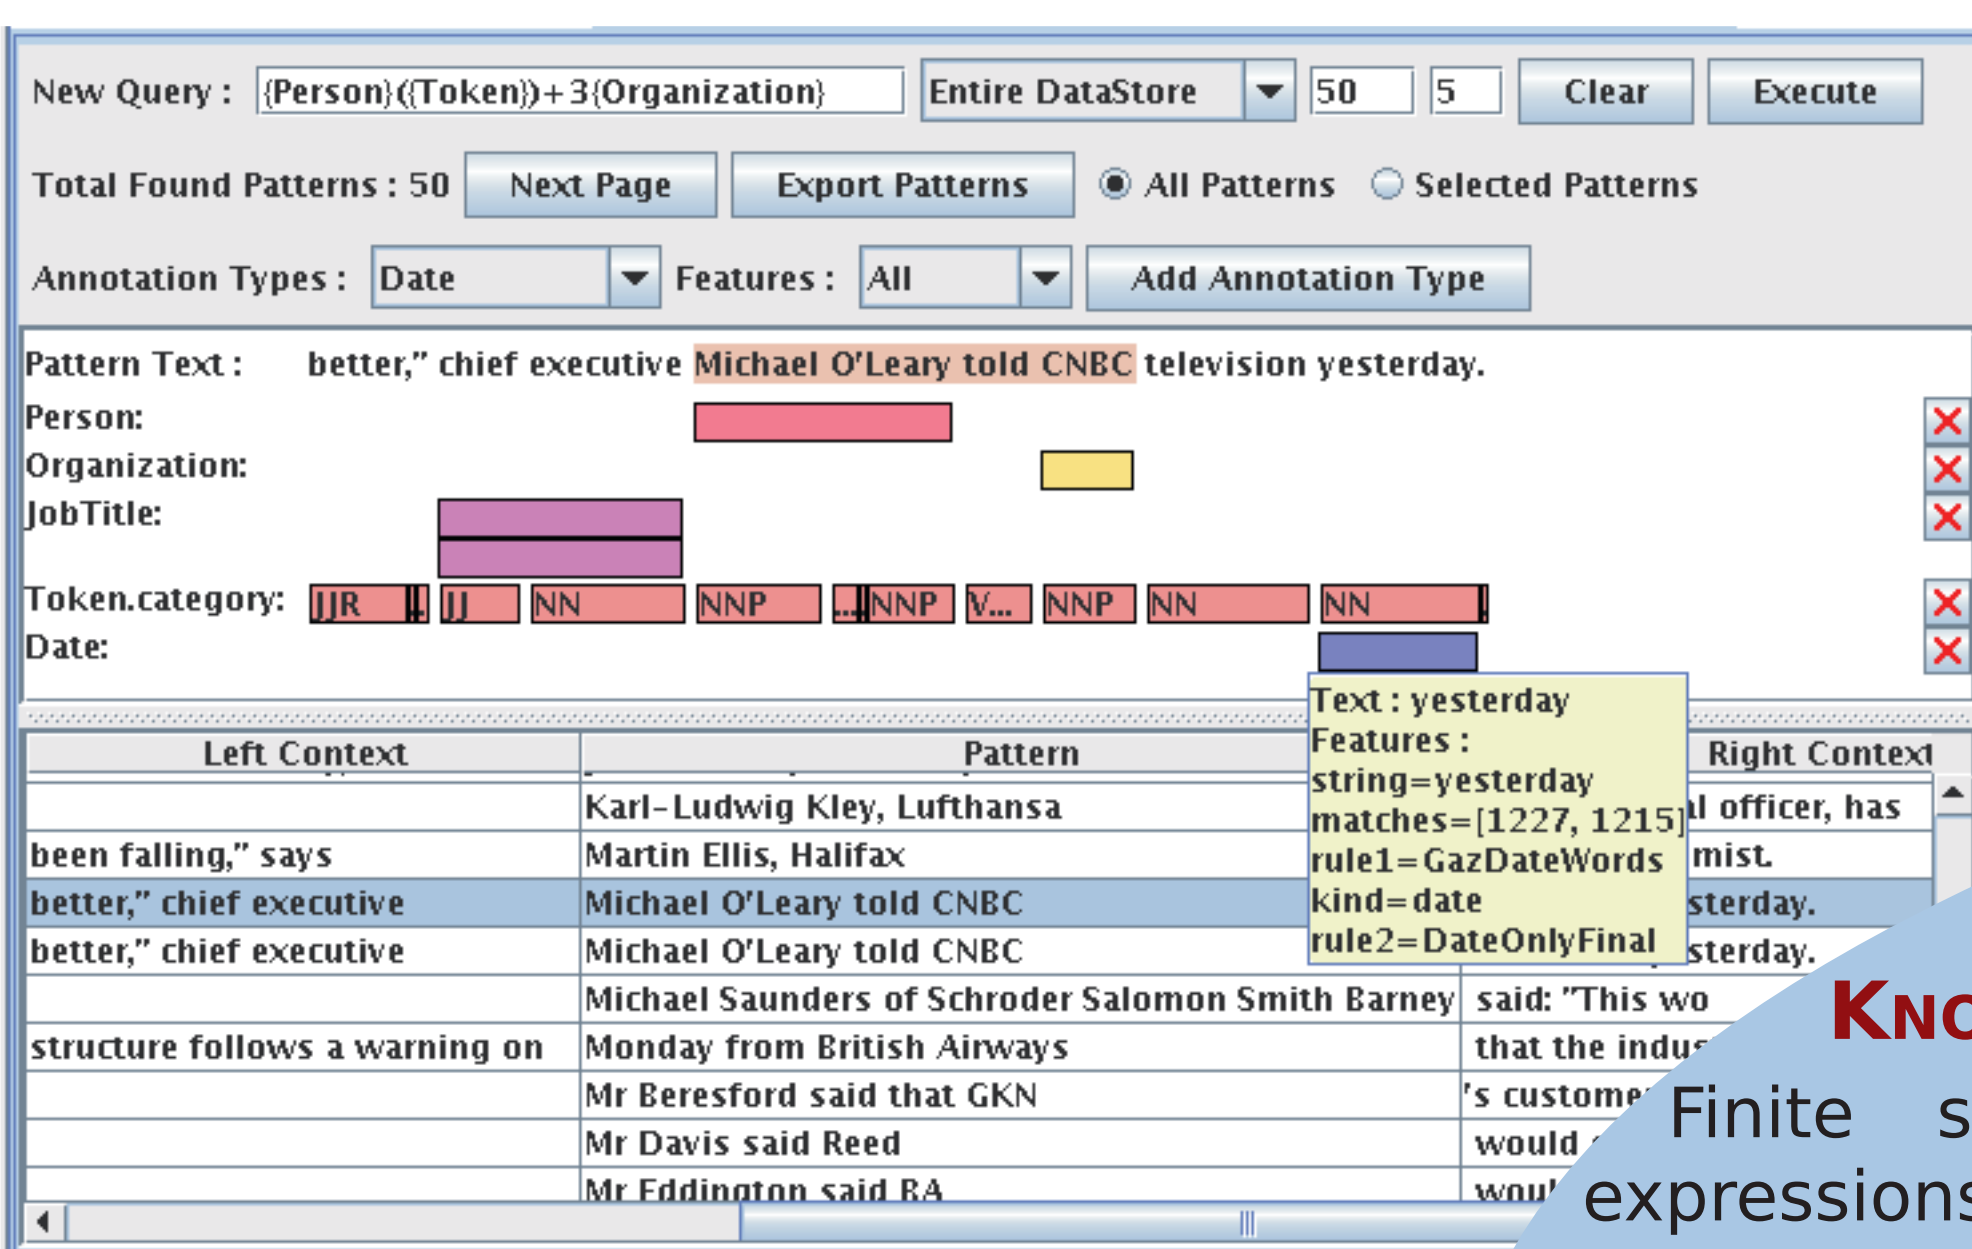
New Query : {Person}({Token})+3{Organization} Entire DataStore 50 5 Clear Execute

Total Found Patterns : 50 Next Page Export Patterns All Patterns Selected Patterns

Annotation Types : Date Features : All Add Annotation Type

Pattern Text : better," chief executive Michael O'Leary told CNBC television yesterday.

Person:

Organization:

JobTitle:

Token.category: JJR JJ NN NNP NNP V... NNP NN NN

Date:

Text : yesterday
Features :
string=yesterday
matches=[1227, 1215]
rule1=GazDateWords
kind=date
rule2=DateOnlyFinal

| Left Context | Pattern | Right Context |
|---|---|---|
| | Karl-Ludwig Kley, Lufthansa | l officer, has |
| been falling," says | Martin Ellis, Halifax | mist. |
| better," chief executive | Michael O'Leary told CNBC | sterday. |
| better," chief executive | Michael O'Leary told CNBC | sterday. |
| | Michael Saunders of Schroder Salomon Smith Barney | said: "This wo |
| structure follows a warning on | Monday from British Airways | that the indu |
| | Mr Beresford said that GKN | 's custome |
| | Mr Davis said Reed | would |
| | Mr Eddington said BA | wou |

Kno

Finite s

expressions